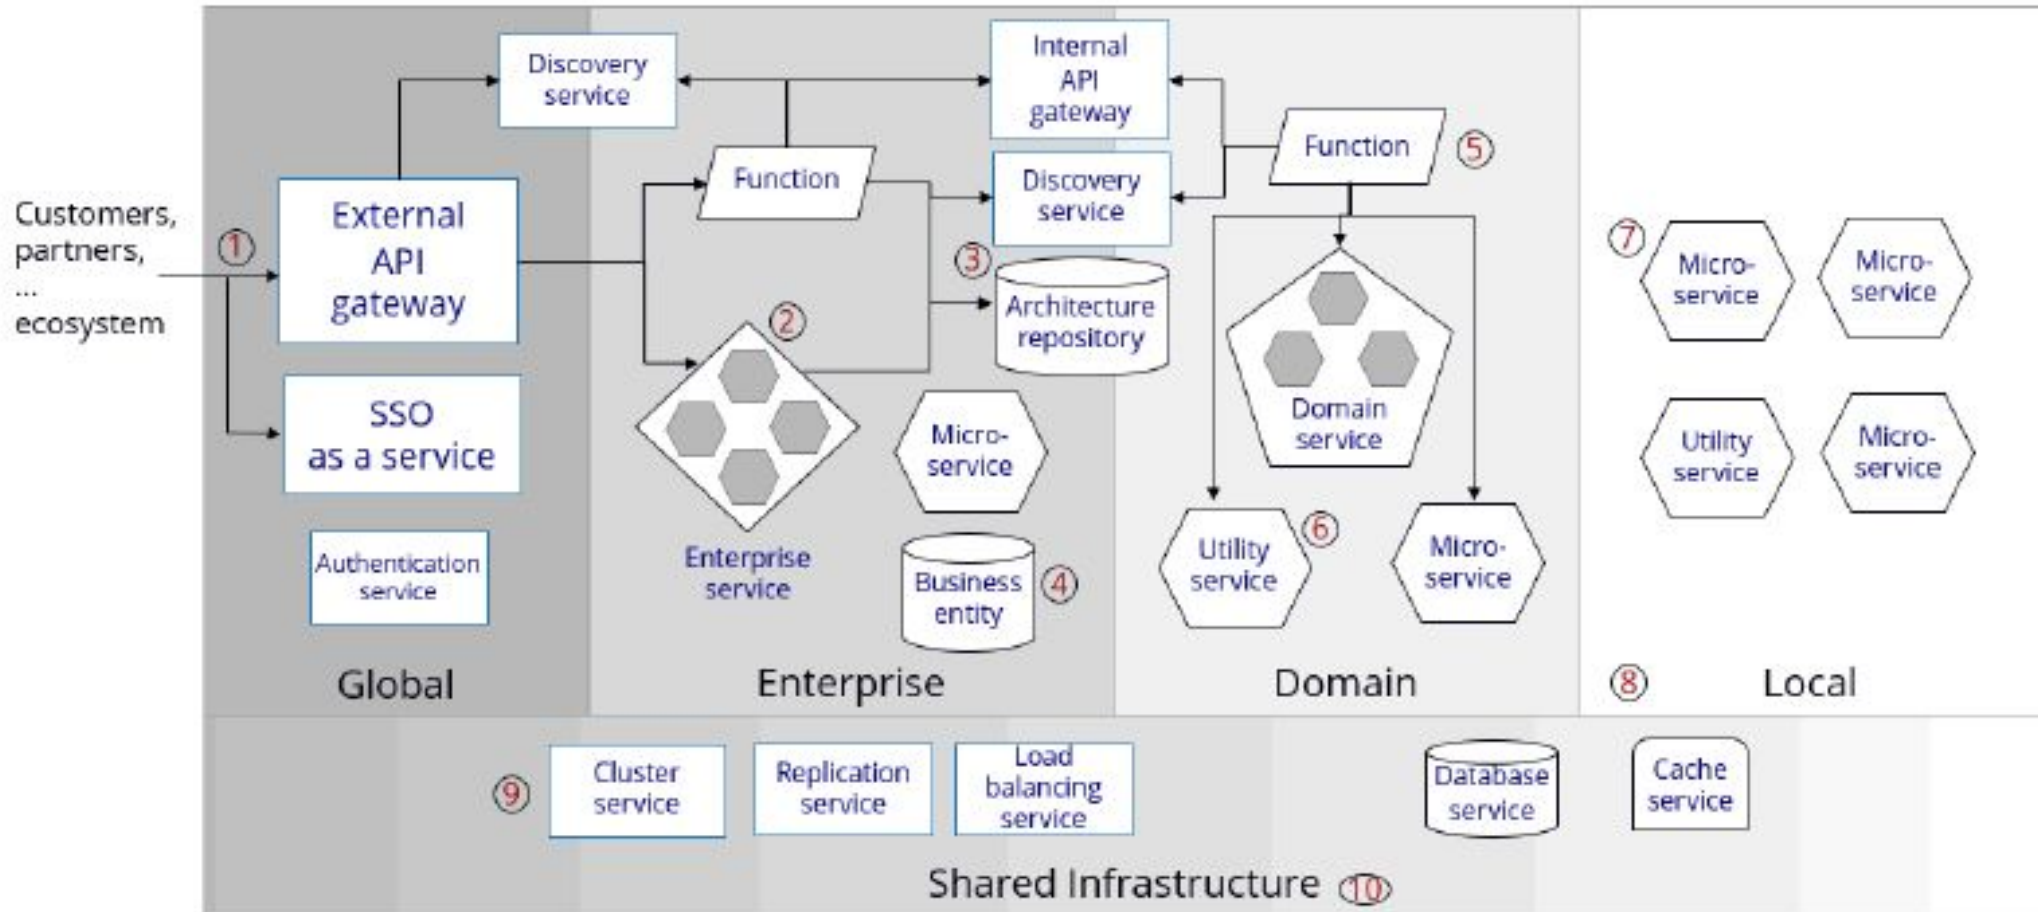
Customers, partners, ... ecosystem

1

External API gateway

SSO as a service

Authentication service

Global

Discovery service

Function

2

Enterprise service

Micro-service

Business entity

4

Internal API gateway

Discovery service

3

Architecture repository

Enterprise

Function

5

Domain service

Utility service

6

Micro-service

Domain

7

Micro-service

Micro-service

Utility service

Micro-service

8

Local

9

Cluster service

Replication service

Load balancing service

Database service

Cache service

Shared Infrastructure 10